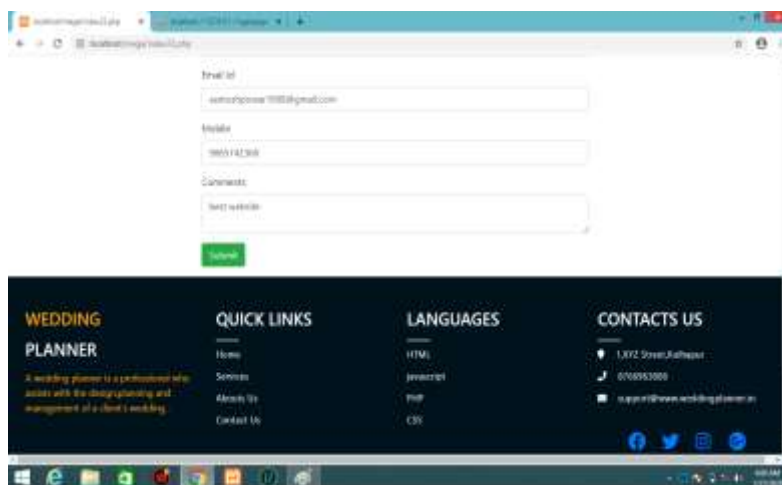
Email Id

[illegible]@gmail.com

Mobile

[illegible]

Comments

best website

Submit

WEDDING

PLANNER

A wedding planner is a professional who assists with the design,planning and management of a client's wedding.

QUICK LINKS

Home

Services

About Us

Contact Us

LANGUAGES

HTML

Javascript

PHP

CSS

CONTACTS US

1,XYZ Street,Kolhapur

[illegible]

support@www.weddingplanner.in